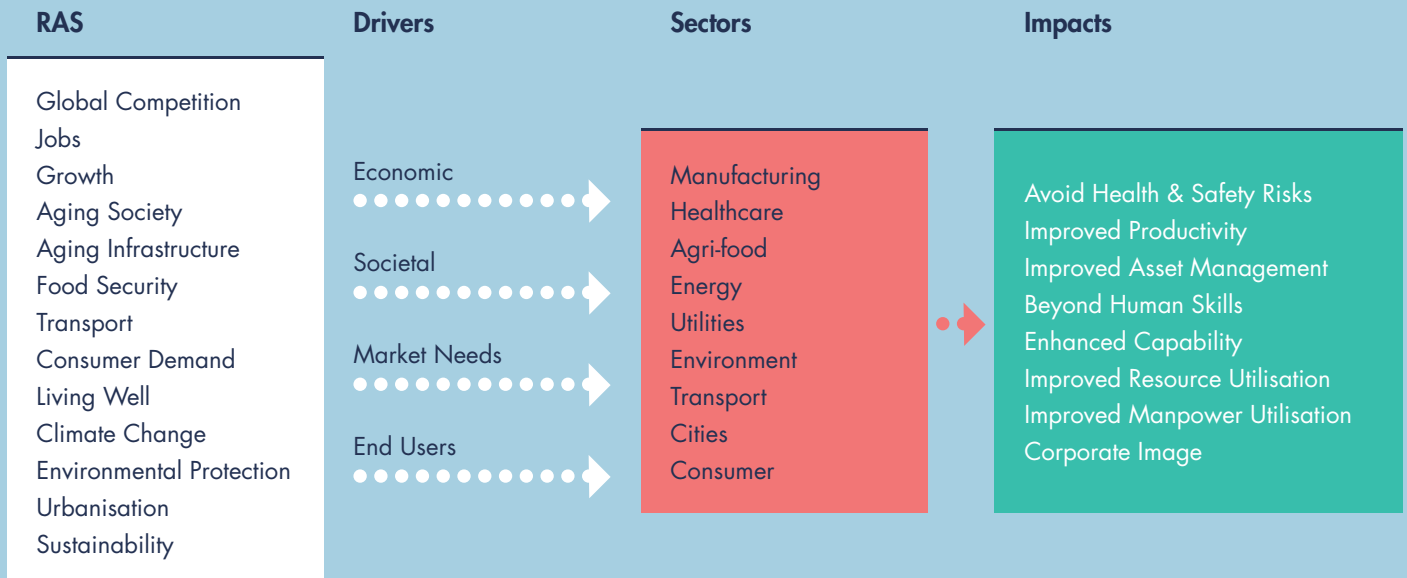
RAS

Global Competition
Jobs
Growth
Aging Society
Aging Infrastructure
Food Security
Transport
Consumer Demand
Living Well
Climate Change
Environmental Protection
Urbanisation
Sustainability

Drivers

Economic

Societal

Market Needs

End Users

Sectors

Manufacturing
Healthcare
Agri-food
Energy
Utilities
Environment
Transport
Cities
Consumer

Impacts

Avoid Health & Safety Risks
Improved Productivity
Improved Asset Management
Beyond Human Skills
Enhanced Capability
Improved Resource Utilisation
Improved Manpower Utilisation
Corporate Image